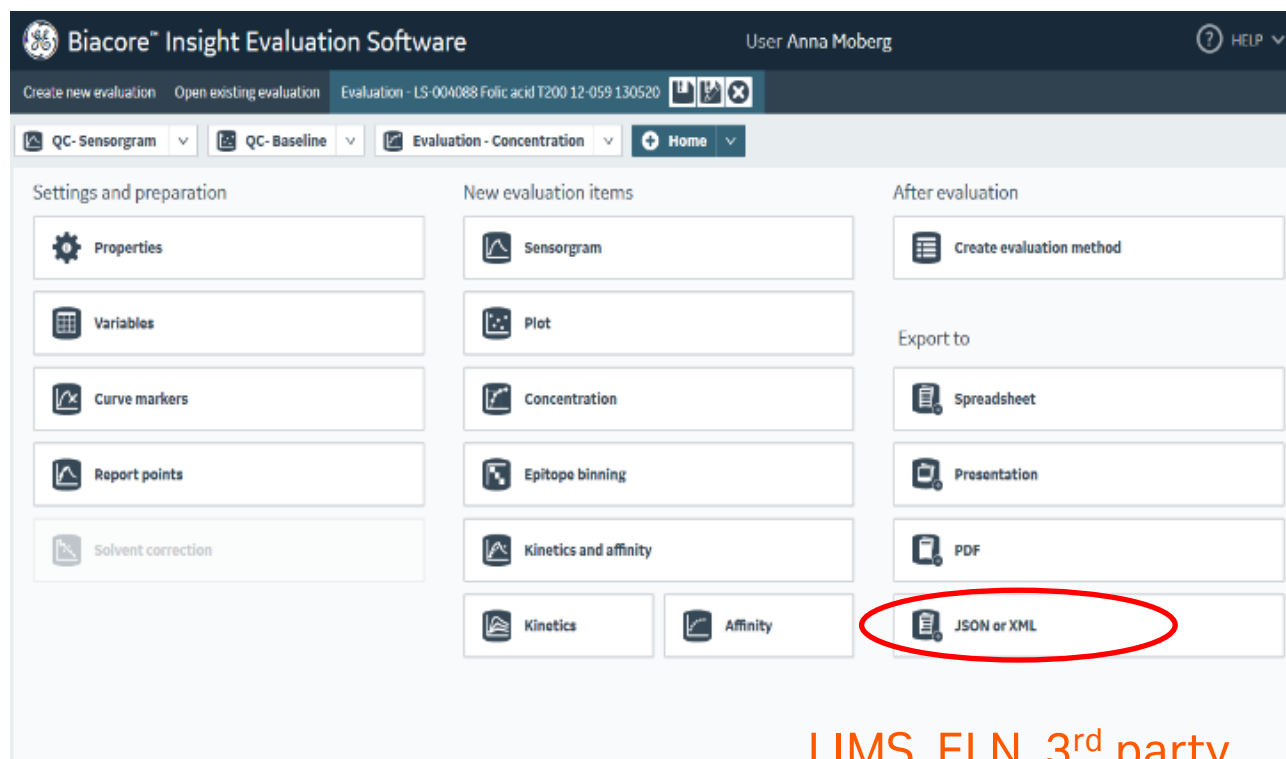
Biacore™ Insight Evaluation Software

User Anna Moberg

HELP

Create new evaluation | Open existing evaluation | Evaluation - LS-004088 Folic acid T200 12-059 130520

QC- Sensorgram | QC- Baseline | Evaluation - Concentration | Home

Settings and preparation

Properties

Variables

Curve markers

Report points

Solvent correction

New evaluation items

Sensorgram

Plot

Concentration

Epitope binning

Kinetics and affinity

Kinetics

Affinity

After evaluation

Create evaluation method

Export to

Spreadsheet

Presentation

PDF

JSON or XML

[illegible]IMS, ELN, 3$^{rd}$ party